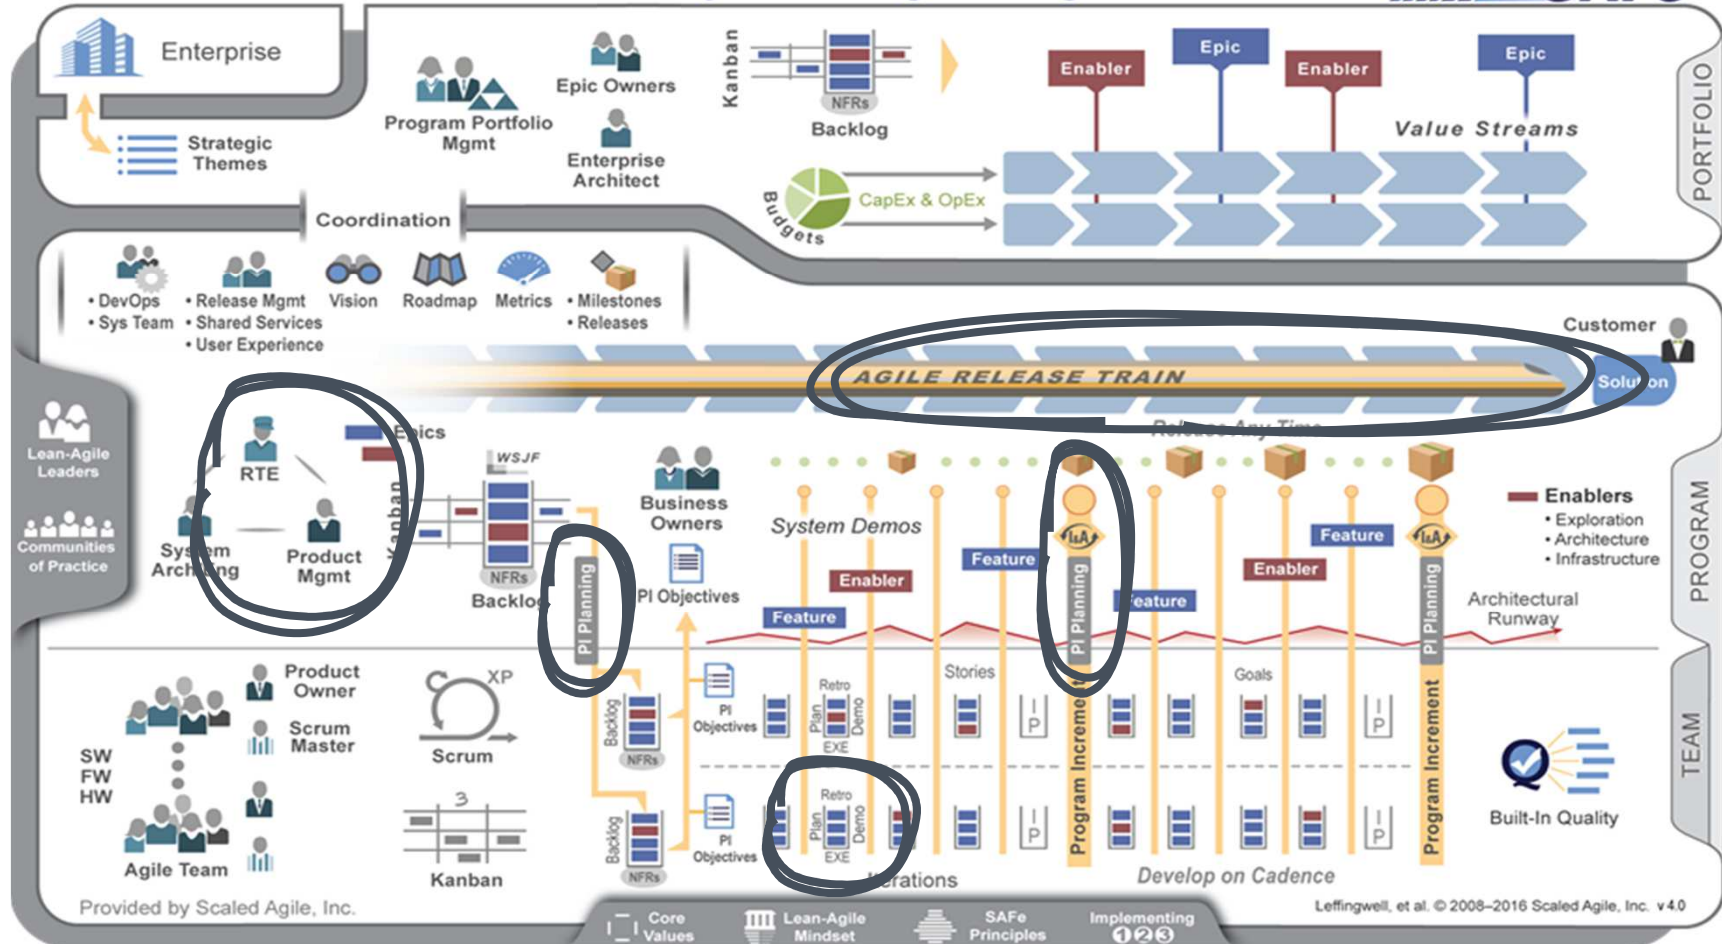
Enterprise

Strategic Themes

Program Portfolio Mgmt

Epic Owners

Enterprise Architect

Kanban

NFRs

Backlog

Enabler

Epic

Enabler

Epic

Value Streams

PORTFOLIO

Budgets

CapEx & OpEx

Coordination

• DevOps
• Sys Team

• Release Mgmt
• Shared Services
• User Experience

Vision

Roadmap

Metrics

• Milestones
• Releases

Customer

AGILE RELEASE TRAIN

Solu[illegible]on

Release Any Time

Lean-Agile Leaders

Communities of Practice

RTE

Epics

Sys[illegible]em Arch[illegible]ng

Product Mgmt

Kanban

WSJF

NFRs

Backlog

PI Planning

Business Owners

PI Objectives

System Demos

Feature

Enabler

Feature

I&A

PI Planning

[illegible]eature

Enabler

Feature

I&A

PI Planning

Enablers
• Exploration
• Architecture
• Infrastructure

Architectural Runway

PROGRAM

Product Owner

Scrum Master

SW
FW
HW

Agile Team

XP

Scrum

Kanban

Backlog

NFRs

PI Objectives

Retro

Plan

Demo

EXE

Stories

P

Program Increment

Goals

P

Program Increment

Built-In Quality

TEAM

Backlog

NFRs

PI Objectives

Retro

Plan

Demo

EXE

P

P

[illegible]erations

Develop on Cadence

Provided by Scaled Agile, Inc.

Core Values

Lean-Agile Mindset

SAFe Principles

Implementing 1 2 3

Leffingwell, et al. © 2008–2016 Scaled Agile, Inc. v4.0